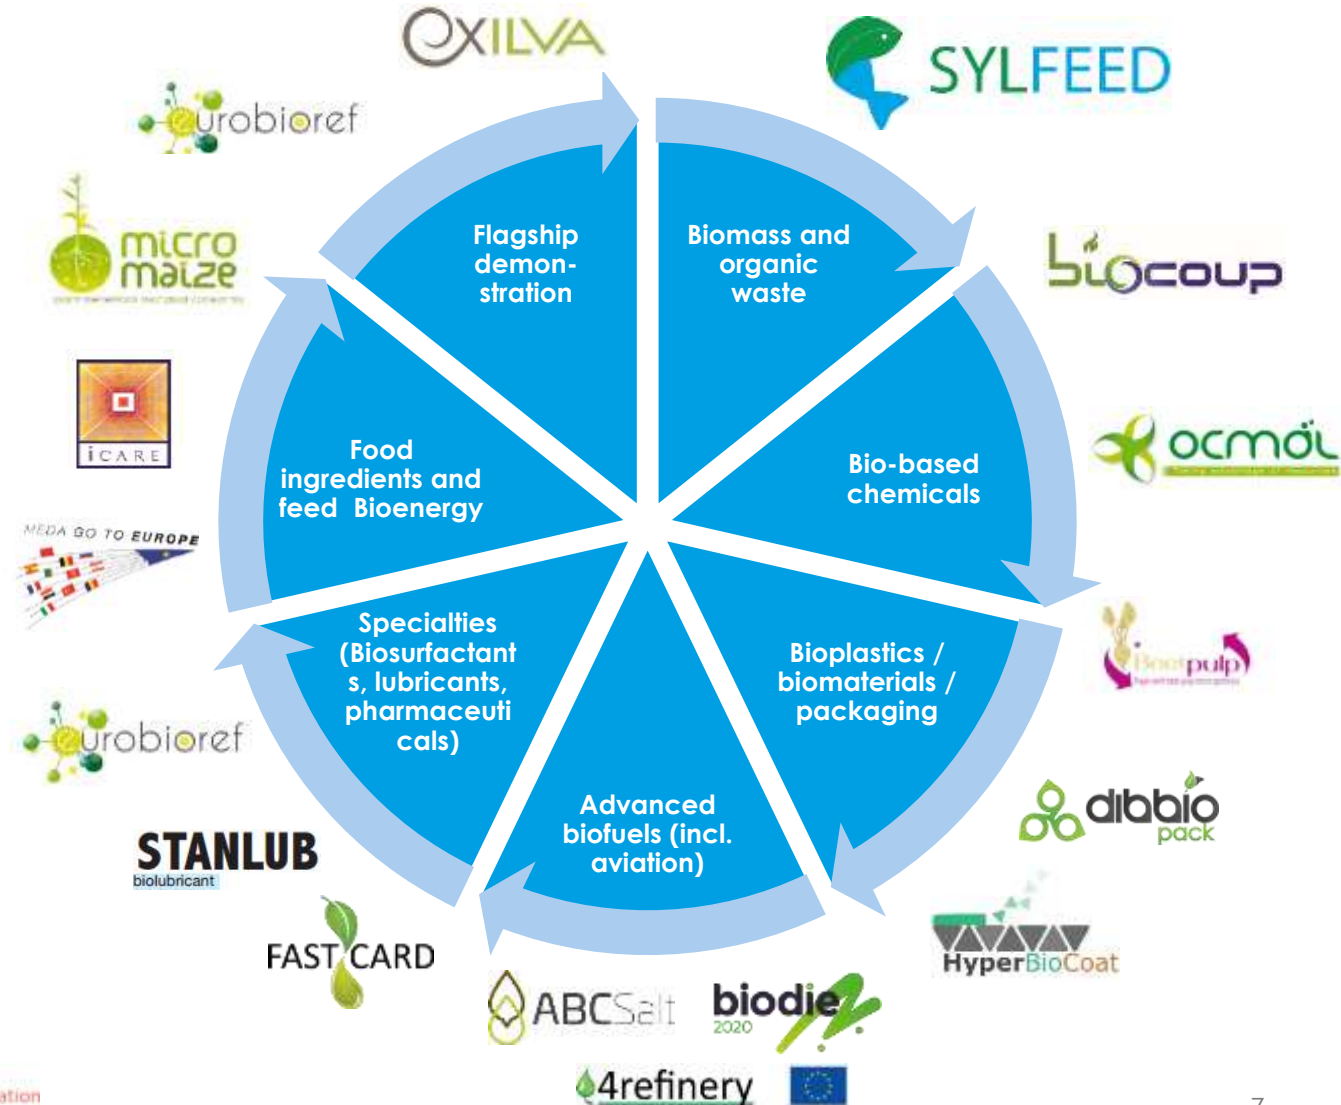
OXILVA

SYLFEED

eurobioref

micro maize

biocoup

ICARE

ocmol

MEDA GO TO EUROPE

Beetpulp

eurobioref

dibbio pack

STANLUB biolubricant

FAST CARD

HyperBioCoat

ABCSalt

biodie 2020

4refinery

Flagship demonstration

Biomass and organic waste

Bio-based chemicals

Bioplastics / biomaterials / packaging

Advanced biofuels (incl. aviation)

Specialties (Biosurfactants, lubricants, pharmaceuticals)

Food ingredients and feed Bioenergy

ation

7